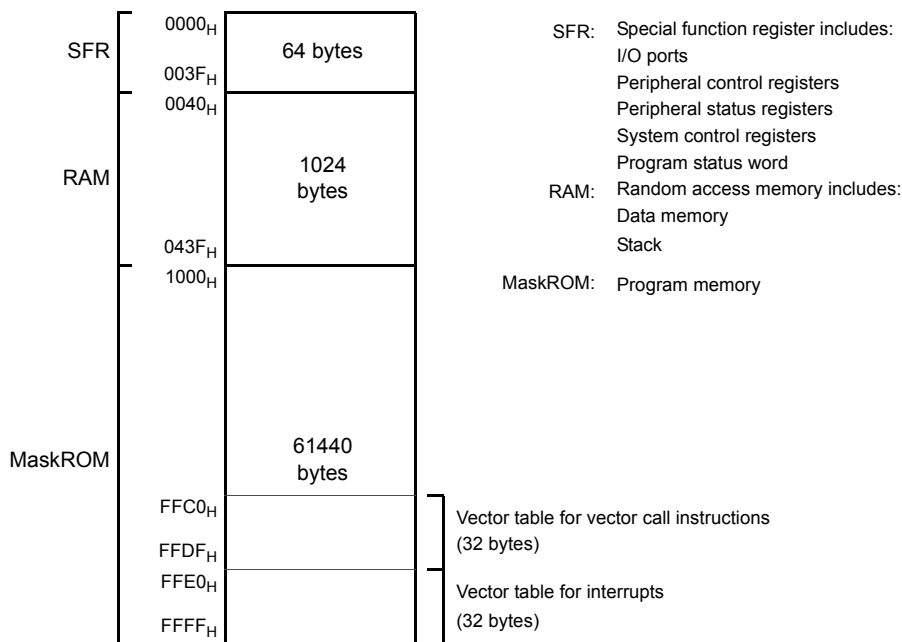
SFR

$0000_H$

64 bytes

$003F_H$

$0040_H$

RAM

1024 bytes

$043F_H$

$1000_H$

MaskROM

61440 bytes

$FFC0_H$

$FFDF_H$

$FFE0_H$

$FFFF_H$

SFR: Special function register includes:
I/O ports
Peripheral control registers
Peripheral status registers
System control registers
Program status word

RAM: Random access memory includes:
Data memory
Stack

MaskROM: Program memory

Vector table for vector call instructions (32 bytes)

Vector table for interrupts (32 bytes)